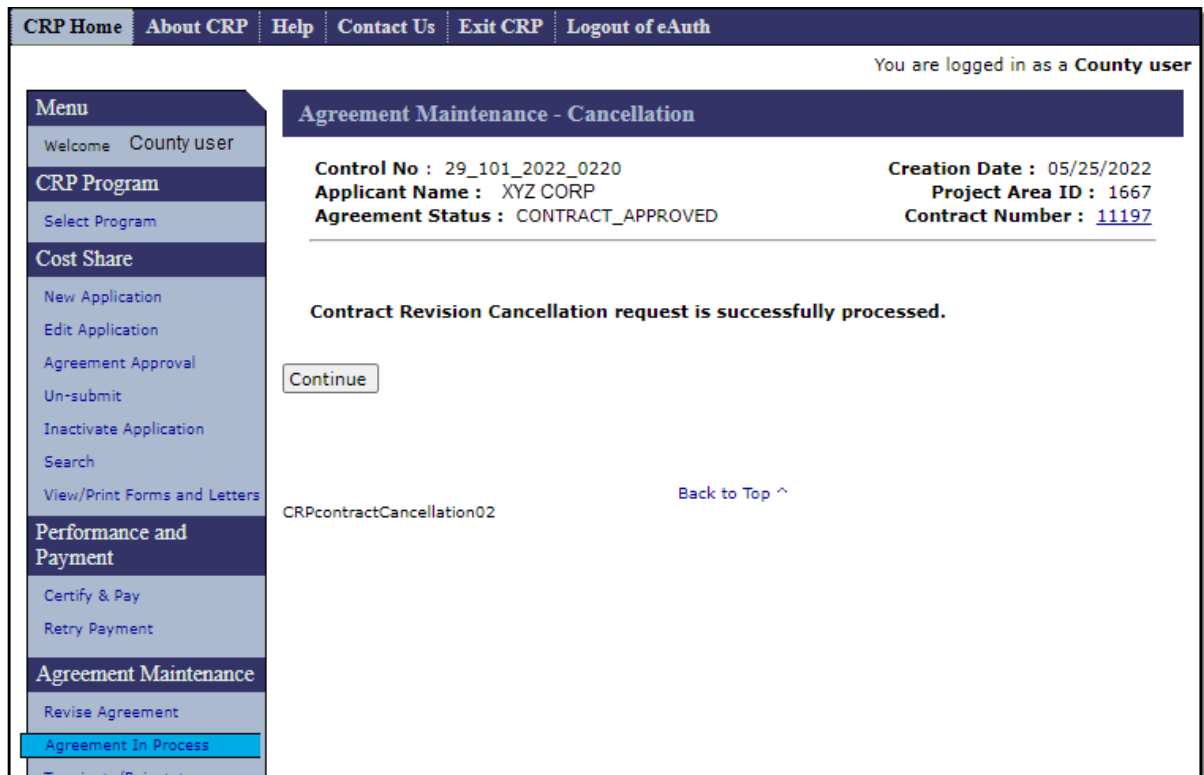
CRP Home | About CRP | Help | Contact Us | Exit CRP | Logout of eAuth

You are logged in as a **County user**

Menu
Welcome County user
CRP Program
Select Program
Cost Share
New Application
Edit Application
Agreement Approval
Un-submit
Inactivate Application
Search
View/Print Forms and Letters
Performance and Payment
Certify & Pay
Retry Payment
Agreement Maintenance
Revise Agreement
Agreement In Process
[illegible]

Agreement Maintenance - Cancellation

**Control No :** 29_101_2022_0220
**Applicant Name :** XYZ CORP
**Agreement Status :** CONTRACT_APPROVED

**Creation Date :** 05/25/2022
**Project Area ID :** 1667
**Contract Number :** 11197

**Contract Revision Cancellation request is successfully processed.**

Continue

Back to Top ^
CRPcontractCancellation02